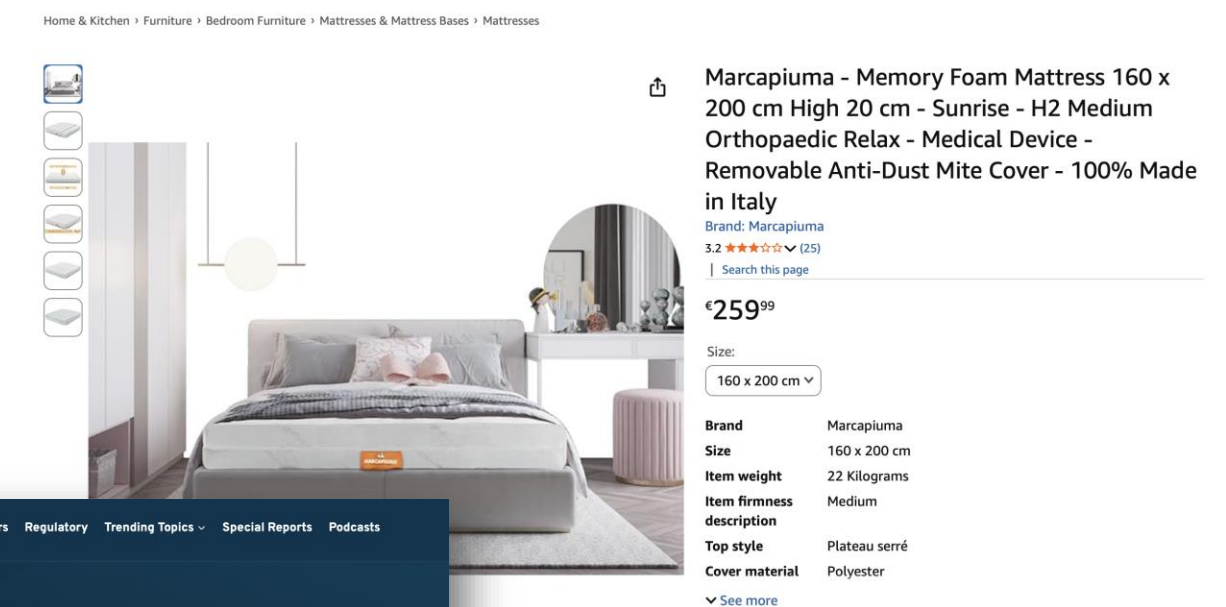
Home & Kitchen › Furniture › Bedroom Furniture › Mattresses & Mattress Bases › Mattresses

Marcapiuma - Memory Foam Mattress 160 x 200 cm High 20 cm - Sunrise - H2 Medium Orthopaedic Relax - Medical Device - Removable Anti-Dust Mite Cover - 100% Made in Italy

Brand: Marcapiuma

3.2 (25)

Search this page

€259⁹⁹

Size:

160 x 200 cm

| | |
|---|---|
| Brand | Marcapiuma |
| Size | 160 x 200 cm |
| Item weight | 22 Kilograms |
| Item firmness description | Medium |
| Top style | Plateau serré |
| Cover material | Polyester |

See more

MARCAPIUMA

rs Regulatory Trending Topics Special Reports Podcasts